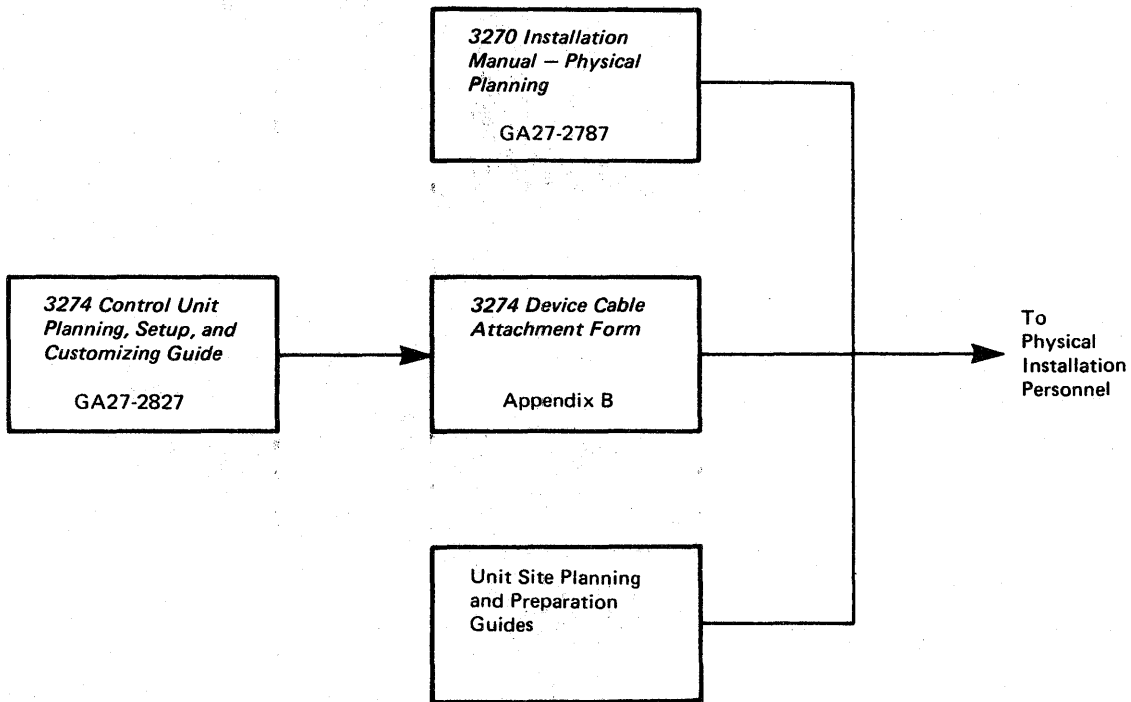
3270 Installation Manual — Physical Planning

GA27-2787

3274 Control Unit Planning, Setup, and Customizing Guide

GA27-2827

3274 Device Cable Attachment Form

Appendix B

To Physical Installation Personnel

Unit Site Planning and Preparation Guides